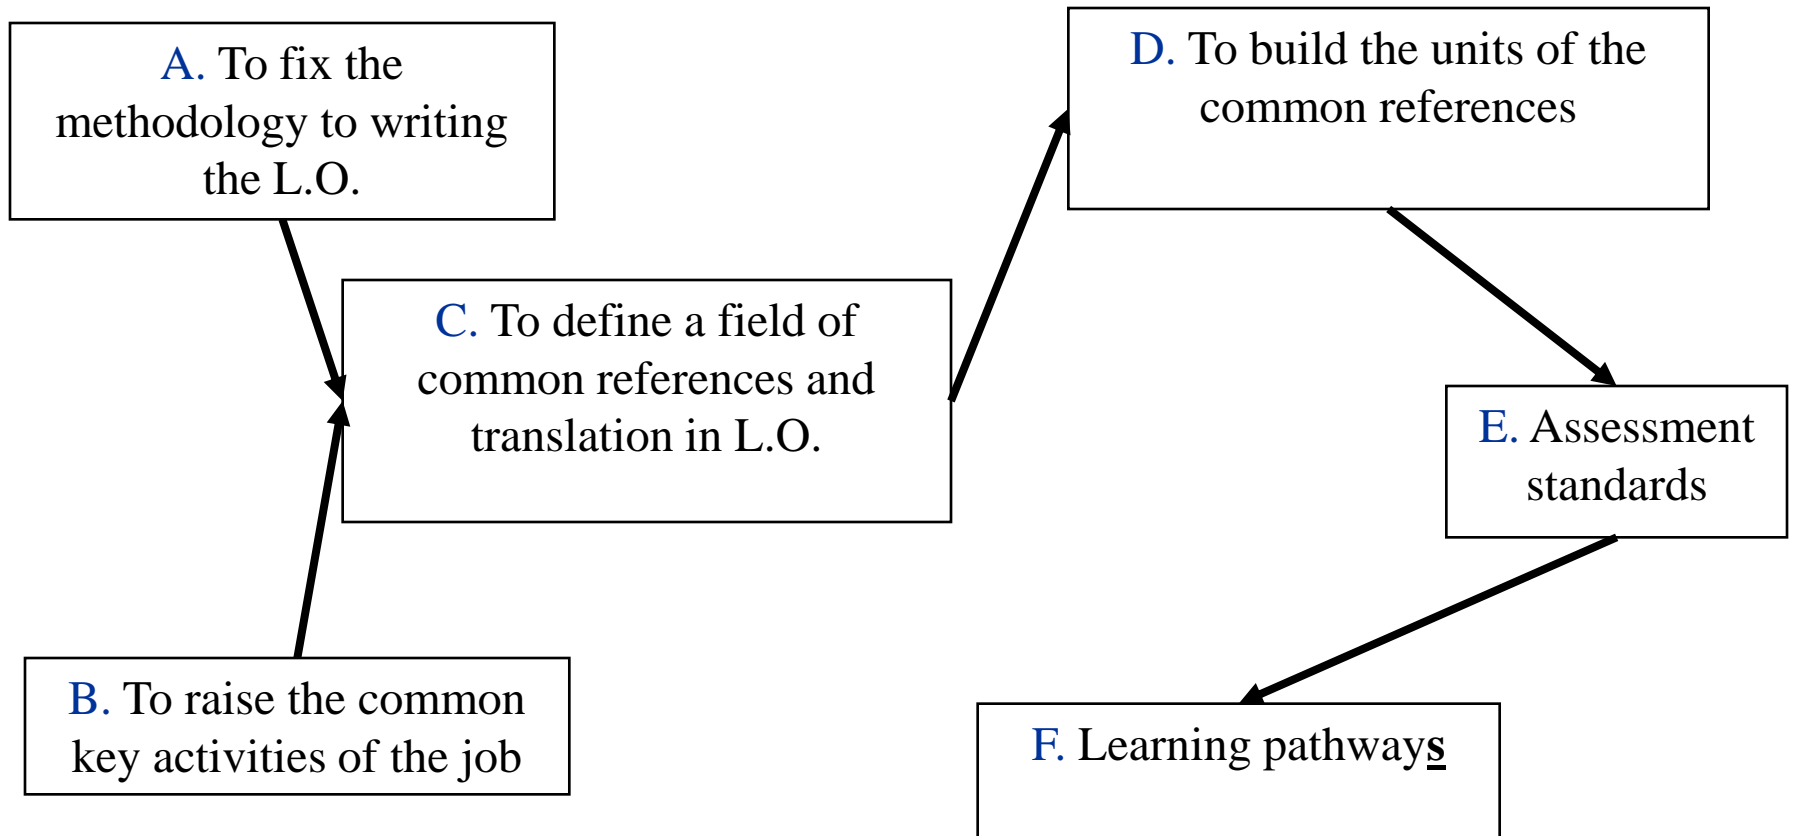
A. To fix the methodology to writing the L.O.

C. To define a field of common references and translation in L.O.

B. To raise the common key activities of the job

D. To build the units of the common references

E. Assessment standards

F. Learning pathways